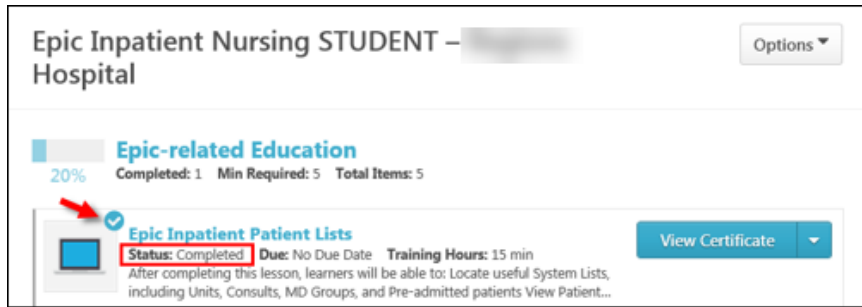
Epic Inpatient Nursing STUDENT – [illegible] Hospital

Options

20%

Epic-related Education

Completed: 1 Min Required: 5 Total Items: 5

Epic Inpatient Patient Lists

Status: Completed Due: No Due Date Training Hours: 15 min

After completing this lesson, learners will be able to: Locate useful System Lists, including Units, Consults, MD Groups, and Pre-admitted patients View Patient...

View Certificate